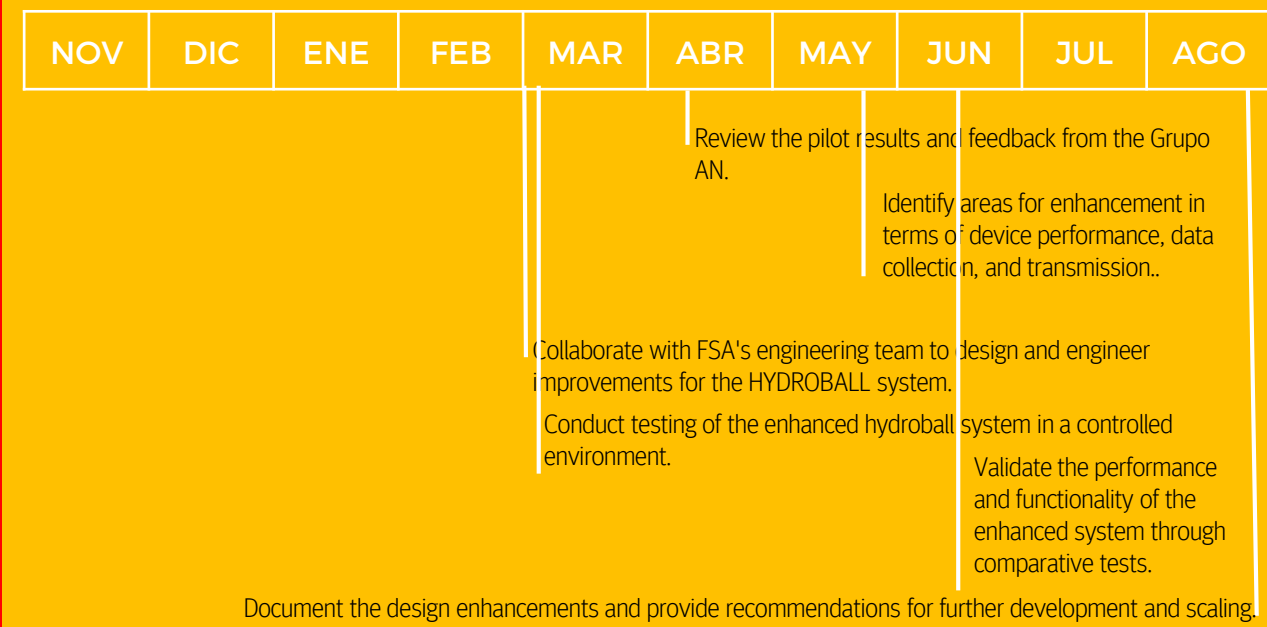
| NOV | DIC | ENE | FEB | MAR | ABR | MAY | JUN | JUL | AGO |
|---|---|---|---|---|---|---|---|---|---|

Review the pilot results and feedback from the Grupo AN.

Identify areas for enhancement in terms of device performance, data collection, and transmission..

Collaborate with FSA's engineering team to design and engineer improvements for the HYDROBALL system.

Conduct testing of the enhanced hydroball system in a controlled environment.

Validate the performance and functionality of the enhanced system through comparative tests.

Document the design enhancements and provide recommendations for further development and scaling.